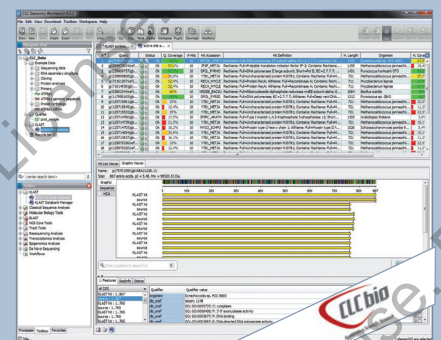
CLC Genomics Workbench

File Edit View Download Toolbox Workspace Help

Status

Hit Definition

Organism

Hit table view

Graphic view

BLAST

BLAST Database Manager

General Sequence Analysis

Molecular Biology Tools

Alignments and Trees

Track Tools

Resequencing Analysis

Transcriptomics Analysis

Epigenomics Analysis

De Novo Sequencing

Workflows

Processes

Toolbox

Favorites

Qualifier

Qualifier value

CLCbio